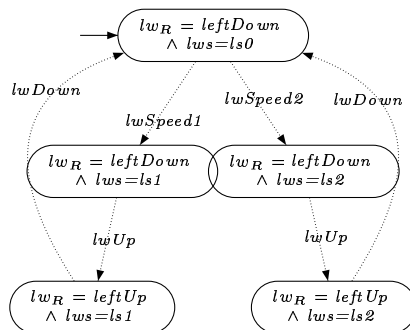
$lw_R$ = leftDown
$\wedge$ lws=ls0

lwDown

lwSpeed2

lwDown

lwSpeed1

$lw_R$ = leftDown
$\wedge$ lws=ls1

$lw_R$ = leftDown
$\wedge$ lws=ls2

lwUp

lwUp

$lw_R$ = leftUp
$\wedge$ lws=ls1

$lw_R$ = leftUp
$\wedge$ lws=ls2